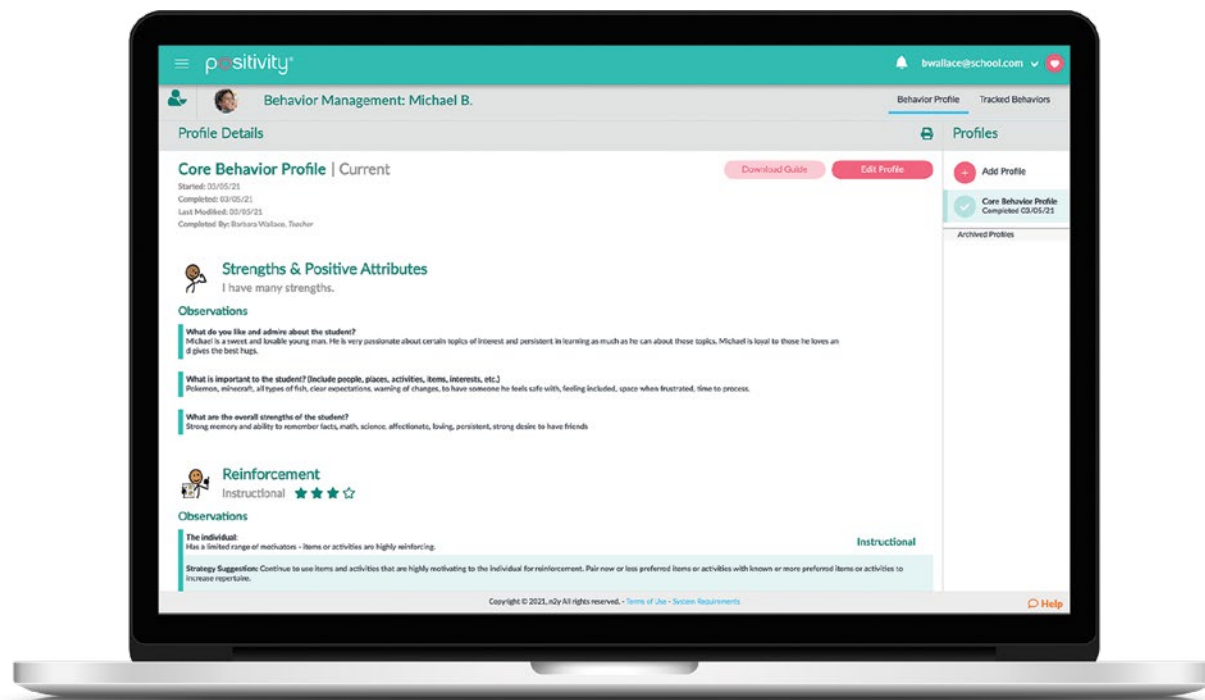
positivity

bwallace@school.com

Behavior Management: Michael B.

Behavior Profile Tracked Behaviors

Profile Details

Profiles

Core Behavior Profile | Current

Download Guide Edit Profile

Started: 03/05/21
Completed: 03/05/21
Last Modified: 03/05/21
Completed By: Barbara Wallace, Teacher

Add Profile

Core Behavior Profile
Completed 03/05/21

Archived Profiles

Strengths & Positive Attributes
I have many strengths.

Observations

What do you like and admire about the student?
Michael is a sweet and lovable young man. He is very passionate about certain topics of interest and persistent in learning as much as he can about those topics. Michael is loyal to those he loves and gives the best hugs.

What is important to the student? (Include people, places, activities, items, interests, etc.)
Pokemon, minecraft, all types of fish, clear expectations, warning of changes, to have someone he feels safe with, feeling included, space when frustrated, time to process.

What are the overall strengths of the student?
Strong memory and ability to remember facts, math, science, affectionate, loving, persistent, strong desire to have friends

Reinforcement
Instructional

Observations

The individual:
Has a limited range of motivators - items or activities are highly reinforcing.

Instructional

Strategy Suggestion: Continue to use items and activities that are highly motivating to the individual for reinforcement. Pair new or less preferred items or activities with known or more preferred items or activities to increase repertoire.

Copyright © 2021, n2y All rights reserved. - Terms of Use - System Requirements

Help